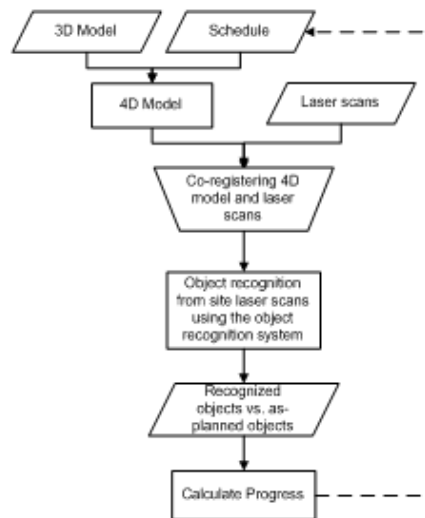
3D Model

Schedule

4D Model

Laser scans

Co-registering 4D model and laser scans

Object recognition from site laser scans using the object recognition system

Recognized objects vs. as-planned objects

Calculate Progress